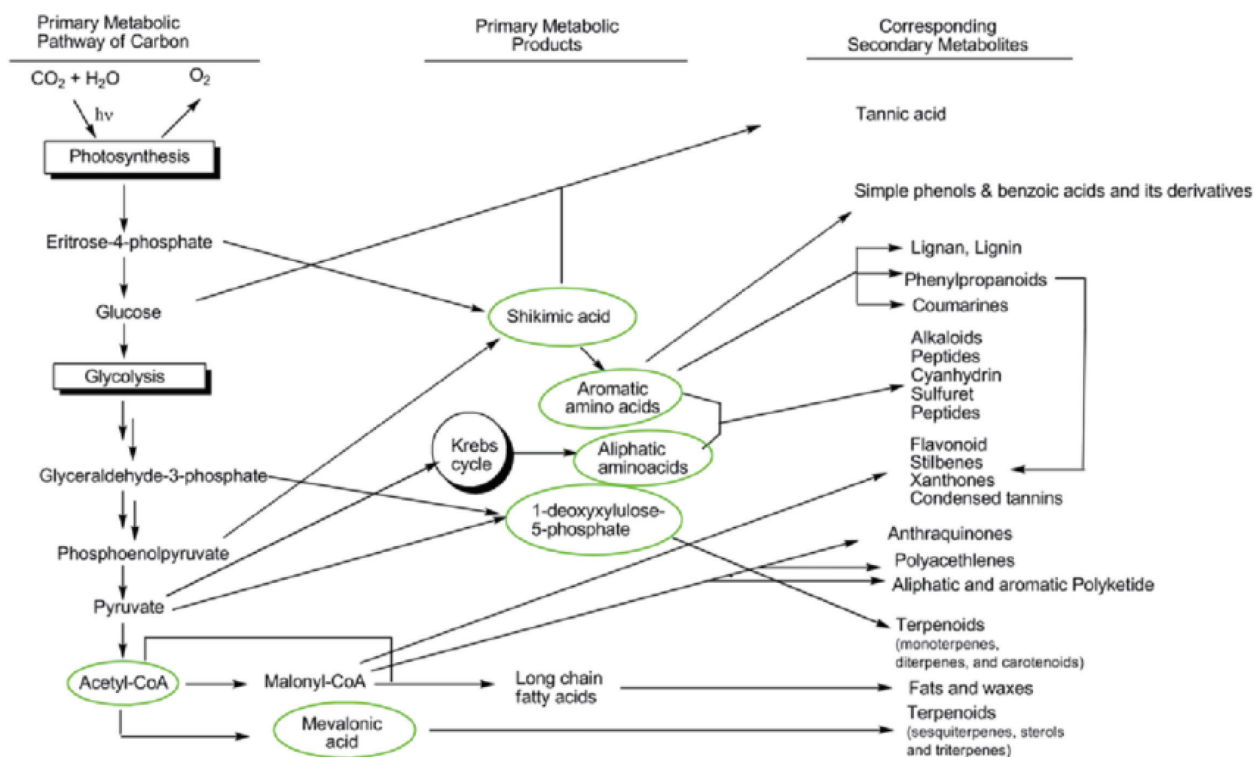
Primary Metabolic Pathway of Carbon

Primary Metabolic Products

Corresponding Secondary Metabolites

$CO_2 + H_2O$

$O_2$

hν

Photosynthesis

Eritrose-4-phosphate

Glucose

Glycolysis

Glyceraldehyde-3-phosphate

Phosphoenolpyruvate

Pyruvate

Acetyl-CoA

Malonyl-CoA

Mevalonic acid

Long chain fatty acids

Shikimic acid

Aromatic amino acids

Krebs cycle

Aliphatic aminoacids

1-deoxyxylulose-5-phosphate

Tannic acid

Simple phenols & benzoic acids and its derivatives

Lignan, Lignin

Phenylpropanoids

Coumarines

Alkaloids
Peptides
Cyanhydrin
Sulfuret
Peptides

Flavonoid
Stilbenes
Xanthones
Condensed tannins

Anthraquinones

Polyacethlenes

Aliphatic and aromatic Polyketide

Terpenoids
(monoterpenes, diterpenes, and carotenoids)

Fats and waxes

Terpenoids
(sesquiterpenes, sterols and triterpenes)